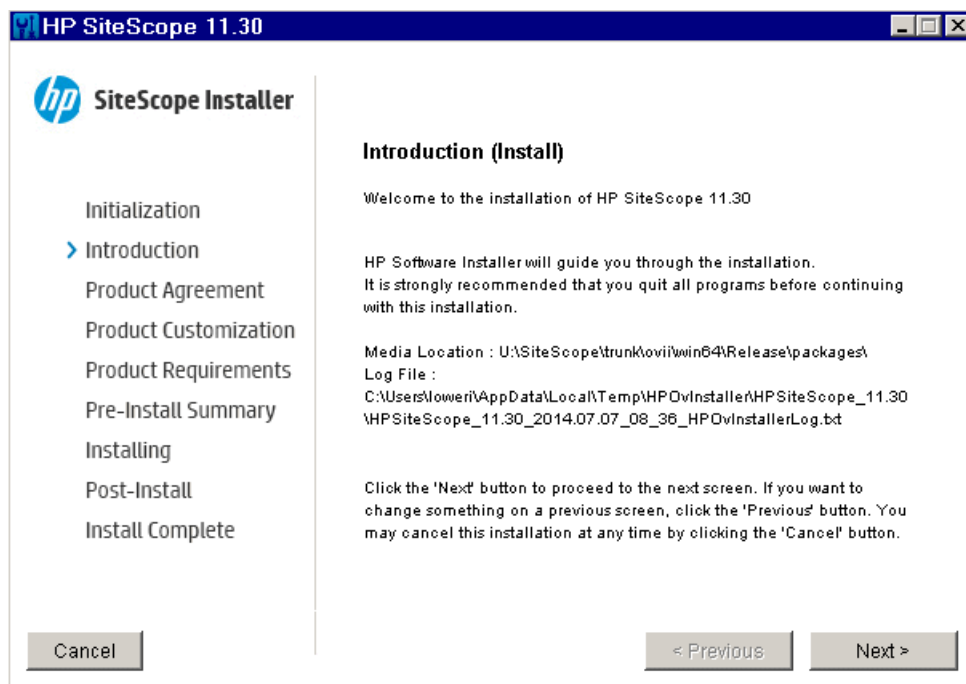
HP SiteScope 11.30

hp SiteScope Installer

Initialization
Introduction
Product Agreement
Product Customization
Product Requirements
Pre-Install Summary
Installing
Post-Install
Install Complete

Introduction (Install)

Welcome to the installation of HP SiteScope 11.30

HP Software Installer will guide you through the installation.
It is strongly recommended that you quit all programs before continuing with this installation.

Media Location : U:\SiteScope\trunk\ovii\win64\Release\packages\
Log File :
C:\Users\loweri\AppData\Local\Temp\HPOvInstaller\HPSiteScope_11.30\HPSiteScope_11.30_2014.07.07_08_36_HPOvInstallerLog.txt

Click the 'Next' button to proceed to the next screen. If you want to change something on a previous screen, click the 'Previous' button. You may cancel this installation at any time by clicking the 'Cancel' button.

Cancel

< Previous

Next >